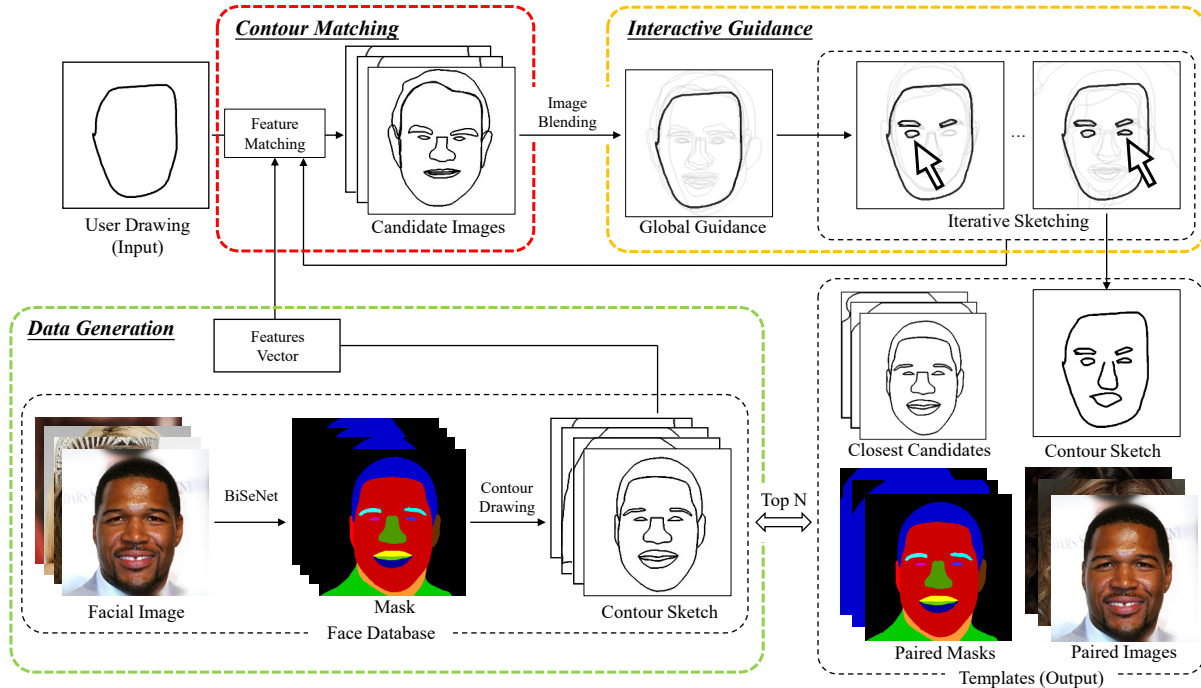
Contour Matching

Interactive Guidance

User Drawing (Input)

Feature Matching

Candidate Images

Image Blending

Global Guidance

...

Iterative Sketching

Data Generation

Features Vector

Closest Candidates

Contour Sketch

BiSeNet

Contour Drawing

Top N

Facial Image

Mask

Face Database

Contour Sketch

Paired Masks

Paired Images

Templates (Output)